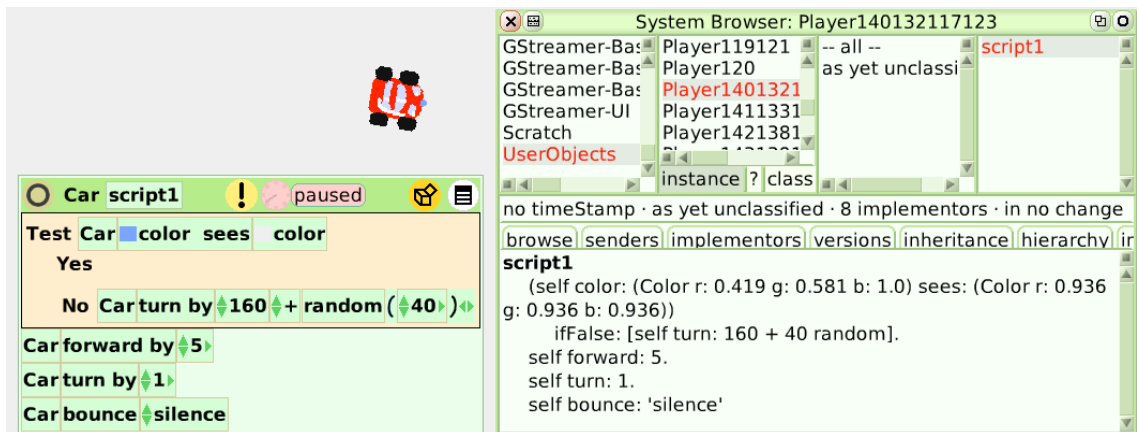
Car script1 ! paused

Test Car color sees color
Yes
No Car turn by 160 + random ( 40 )

Car forward by 5
Car turn by 1
Car bounce silence

System Browser: Player140132117123

GStreamer-Bas
GStreamer-Bas
GStreamer-Bas
GStreamer-UI
Scratch
UserObjects

Player119121
Player120
Player1401321
Player1411331
Player1421381

-- all --
as yet unclassi

script1

instance ? class

no timeStamp · as yet unclassified · 8 implementors · in no change

browse senders implementors versions inheritance hierarchy in

script1
(self color: (Color r: 0.419 g: 0.581 b: 1.0) sees: (Color r: 0.936 g: 0.936 b: 0.936))
ifFalse: [self turn: 160 + 40 random].
self forward: 5.
self turn: 1.
self bounce: 'silence'